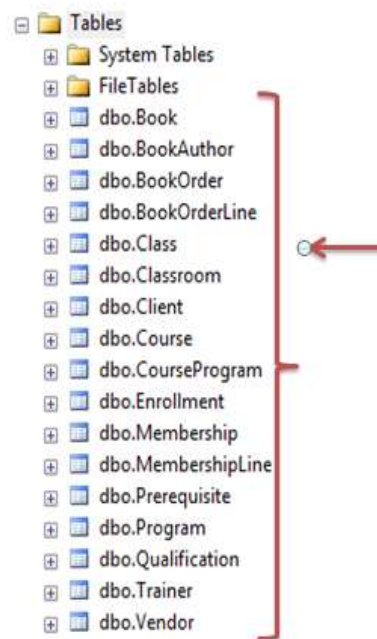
Tables
System Tables
FileTables
dbo.Book
dbo.BookAuthor
dbo.BookOrder
dbo.BookOrderLine
dbo.Class
dbo.Classroom
dbo.Client
dbo.Course
dbo.CourseProgram
dbo.Enrollment
dbo.Membership
dbo.MembershipLine
dbo.Prerequisite
dbo.Program
dbo.Qualification
dbo.Trainer
dbo.Vendor